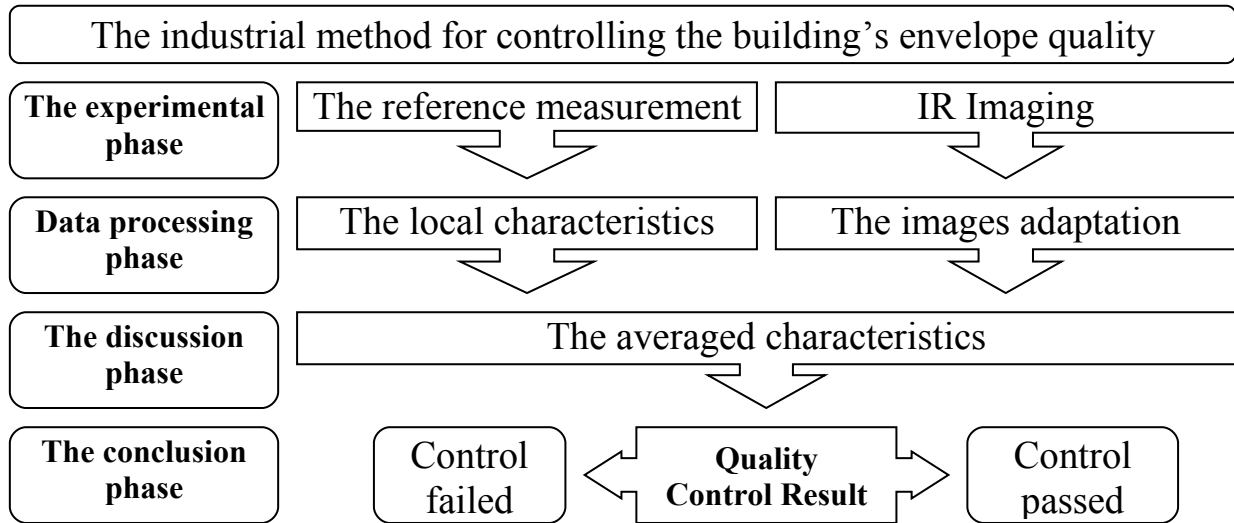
The industrial method for controlling the building's envelope quality

The experimental phase

The reference measurement

IR Imaging

Data processing phase

The local characteristics

The images adaptation

The discussion phase

The averaged characteristics

The conclusion phase

Control failed

Quality Control Result

Control passed